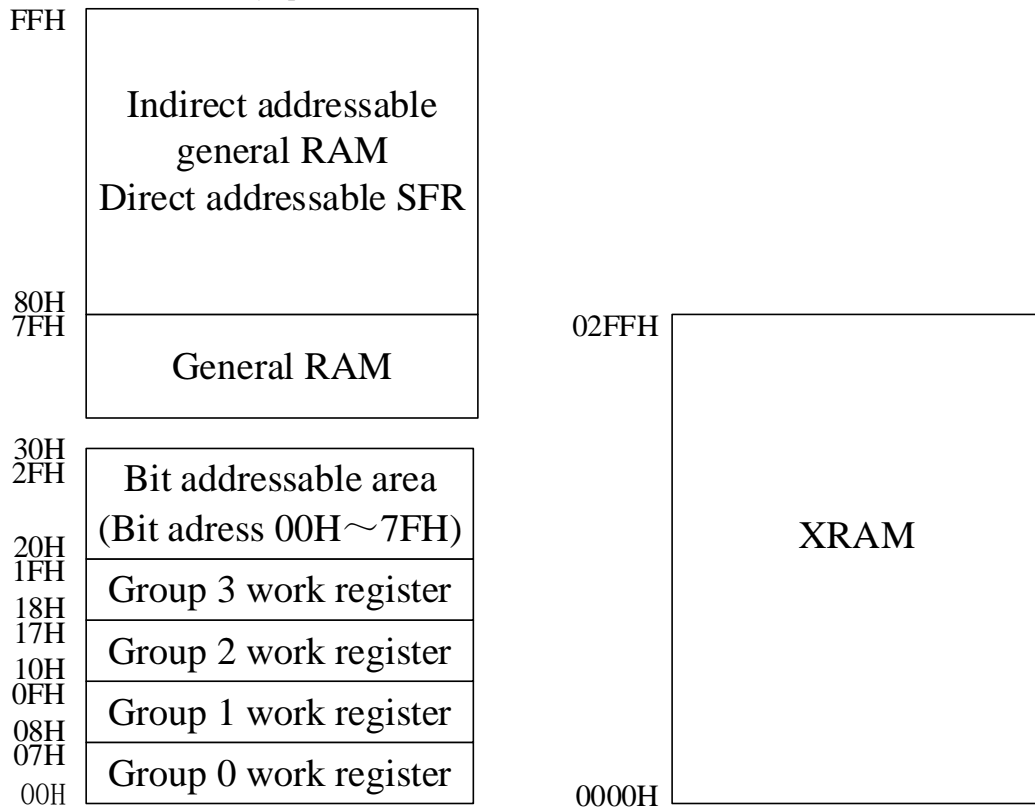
FFH

Indirect addressable general RAM Direct addressable SFR

80H
7FH

General RAM

30H
2FH

Bit addressable area (Bit adress 00H～7FH)

20H
1FH

Group 3 work register

18H
17H

Group 2 work register

10H
0FH

Group 1 work register

08H
07H

Group 0 work register

00H

02FFH

XRAM

0000H